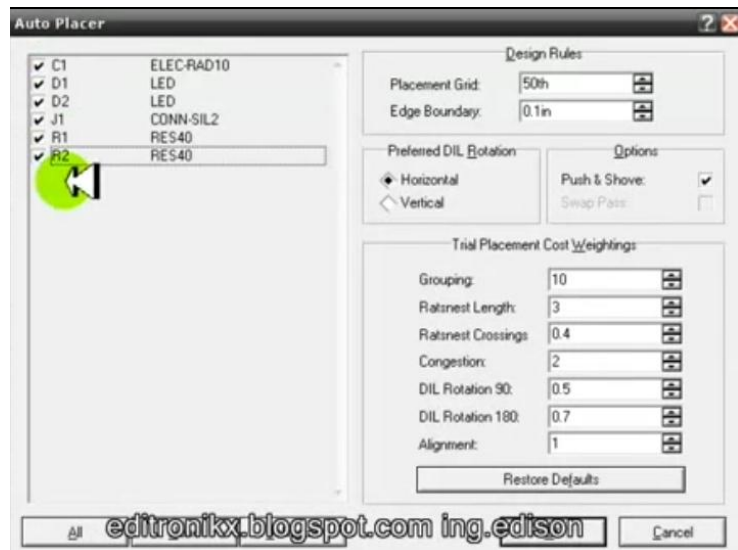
Auto Placer

C1 ELEC-RAD10
D1 LED
D2 LED
J1 CONN-SIL2
R1 RES40
R2 RES40

Design Rules
Placement Grid: 50th
Edge Boundary: 0.1in

Preferred DIL Rotation
Horizontal
Vertical

Options
Push & Shove:
Swap Pass:

Trial Placement Cost Weightings
Grouping: 10
Ratsnest Length: 3
Ratsnest Crossings: 0.4
Congestion: 2
DIL Rotation 90: 0.5
DIL Rotation 180: 0.7
Alignment: 1

Restore Defaults

All
editronikx.blogspot.com ing.edison
Cancel